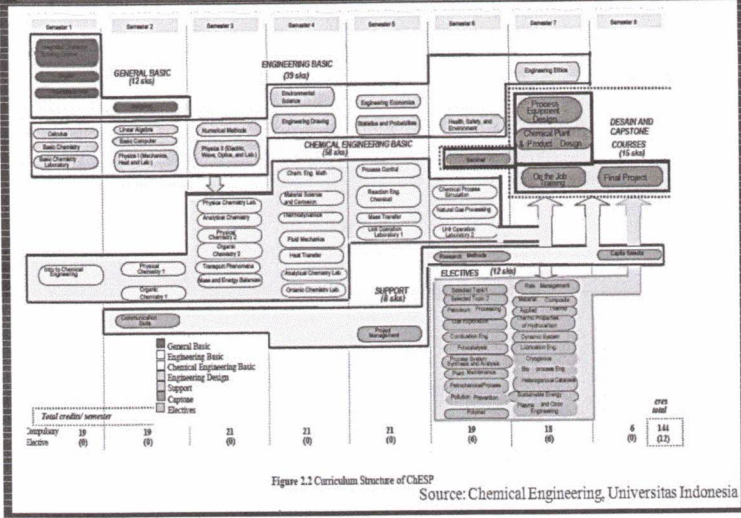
Semester 1

Semester 2

Semester 3

Semester 4

Semester 5

Semester 6

Semester 7

Semester 8

GENERAL BASIC (12 sks)

ENGINEERING BASIC (39 sks)

Engineering Ethics

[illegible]

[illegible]

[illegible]

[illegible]

Environmental Science

Engineering Drawing

Engineering Economics

Statistics and Probabilities

Health, Safety, and Environment

Process Equipment Design

Chemical Plant & Product Design

DESAIN AND CAPSTONE COURSES (15 sks)

Calculus

Basic Chemistry

Basic Chemistry Laboratory

Linear Algebra

Basic Computer

Physics 1 (Mechanics, Heat and Lab.)

Numerical Methods

Physics 2 (Electric, Wave, Optics, and Lab.)

CHEMICAL ENGINEERING BASIC (58 sks)

Chem. Eng. Math

Material Science and Corrosion

Thermodynamics

Fluid Mechanics

Heat Transfer

Analytical Chemistry Lab.

Organic Chemistry Lab.

Process Control

Reaction Eng. Chemical

Mass Transfer

Unit Operation Laboratory 1

Seminar

Chemical Process Simulation

Natural Gas Processing

Unit Operation Laboratory 2

On the Job Training

Final Project

Physical Chemistry Lab.

Analytical Chemistry

Physical Chemistry 2

Organic Chemistry 2

Transport Phenomena

Mass and Energy Balances

Intro to Chemical Engineering

Physical Chemistry 1

Organic Chemistry 1

Research Methods

Capita Selecta

ELECTIVES (12 sks)

SUPPORT (6 sks)

Communication Skills

Project Management

Selected Topic 1

Selected Topic 2

Petroleum Processing

Coal Processing

Combustion Eng.

Polycatalysis

Process System Synthesis and Analysis

Plant Maintenance

Petrochemical Process

Pollution Prevention

Polymer

Risk Management

Material Composite

Applied Thermodynamics

Thermal Properties of Hydrocarbon

Dynamic System

Lubrication Eng.

Cryogenics

Bio process Eng.

Heterogeneous Catalyst

Sustainable Energy

Planning and Green Engineering

General Basic
Engineering Basic
Chemical Engineering Basic
Engineering Design
Support
Capstone
Electives

Total credits/ semester

cres total

| | | | | | | | | | |
|---|---|---|---|---|---|---|---|---|---|
| Compulsory | 19 | 19 | 21 | 21 | 21 | 19 | 18 | 6 | 144 |
| Elective | (0) | (0) | (0) | (0) | (0) | (6) | (6) | (0) | (12) |

Figure 2.2 Curriculum Structure of ChESP

Source: Chemical Engineering, Universitas Indonesia